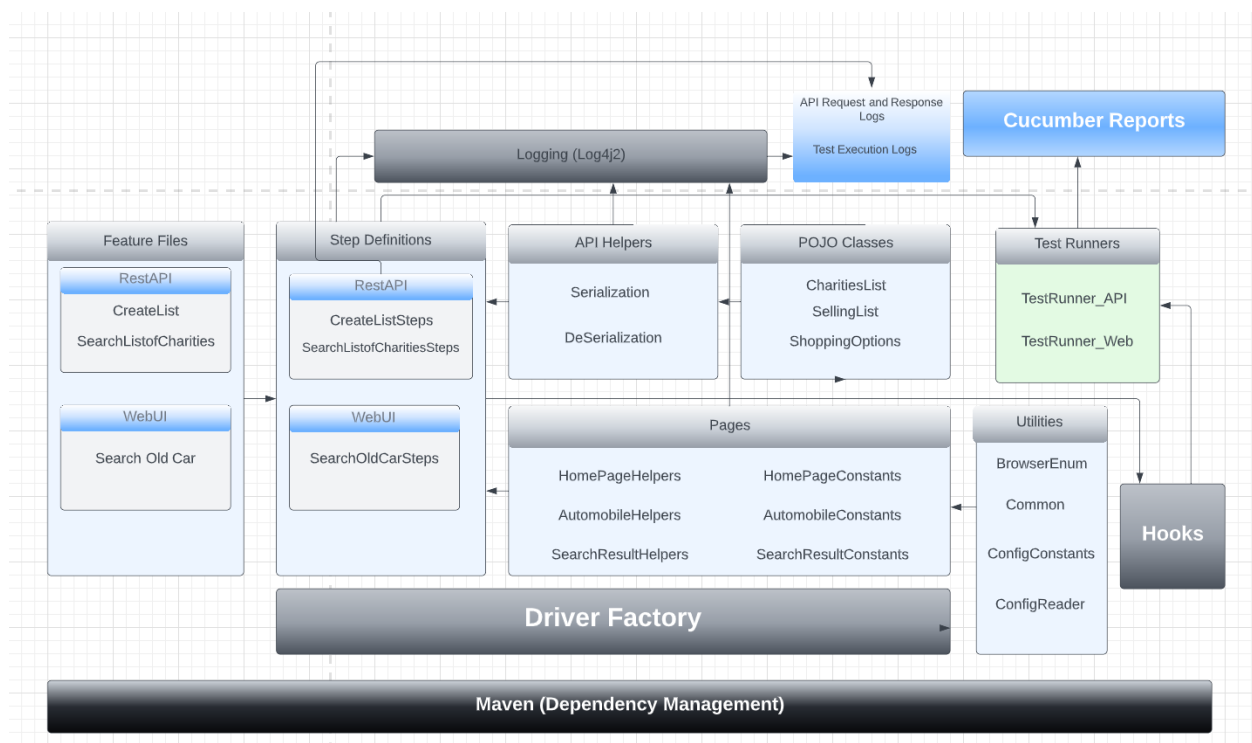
API Request and Response Logs

Test Execution Logs

Cucumber Reports

Logging (Log4j2)

Feature Files

RestAPI

CreateList

SearchListofCharities

WebUI

Search Old Car

Step Definitions

RestAPI

CreateListSteps

SearchListofCharitiesSteps

WebUI

SearchOldCarSteps

API Helpers

Serialization

DeSerialization

POJO Classes

CharitiesList

SellingList

ShoppingOptions

Test Runners

TestRunner_API

TestRunner_Web

Pages

HomePageHelpers

HomePageConstants

AutomobileHelpers

AutomobileConstants

SearchResultHelpers

SearchResultConstants

Utilities

BrowserEnum

Common

ConfigConstants

ConfigReader

Hooks

Driver Factory

Maven (Dependency Management)